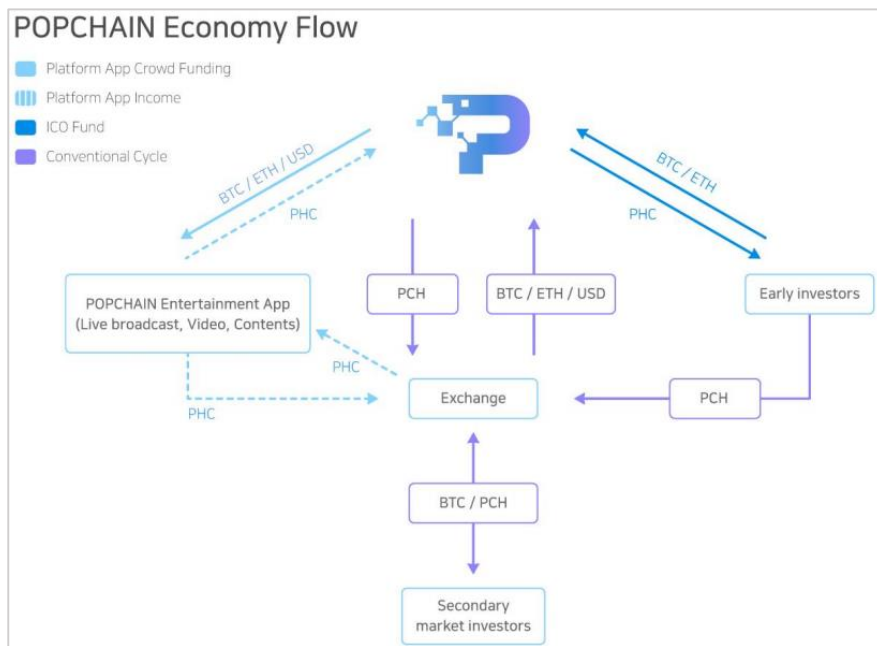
POPCHAIN Economy Flow

Platform App Crowd Funding
Platform App Income
ICO Fund
Conventional Cycle

BTC / ETH / USD
PHC
BTC / ETH
PHC

POPCHAIN Entertainment App (Live broadcast, Video, Contents)

PCH
BTC / ETH / USD
Early investors

PHC
PHC
Exchange
PCH

BTC / PCH

Secondary market investors